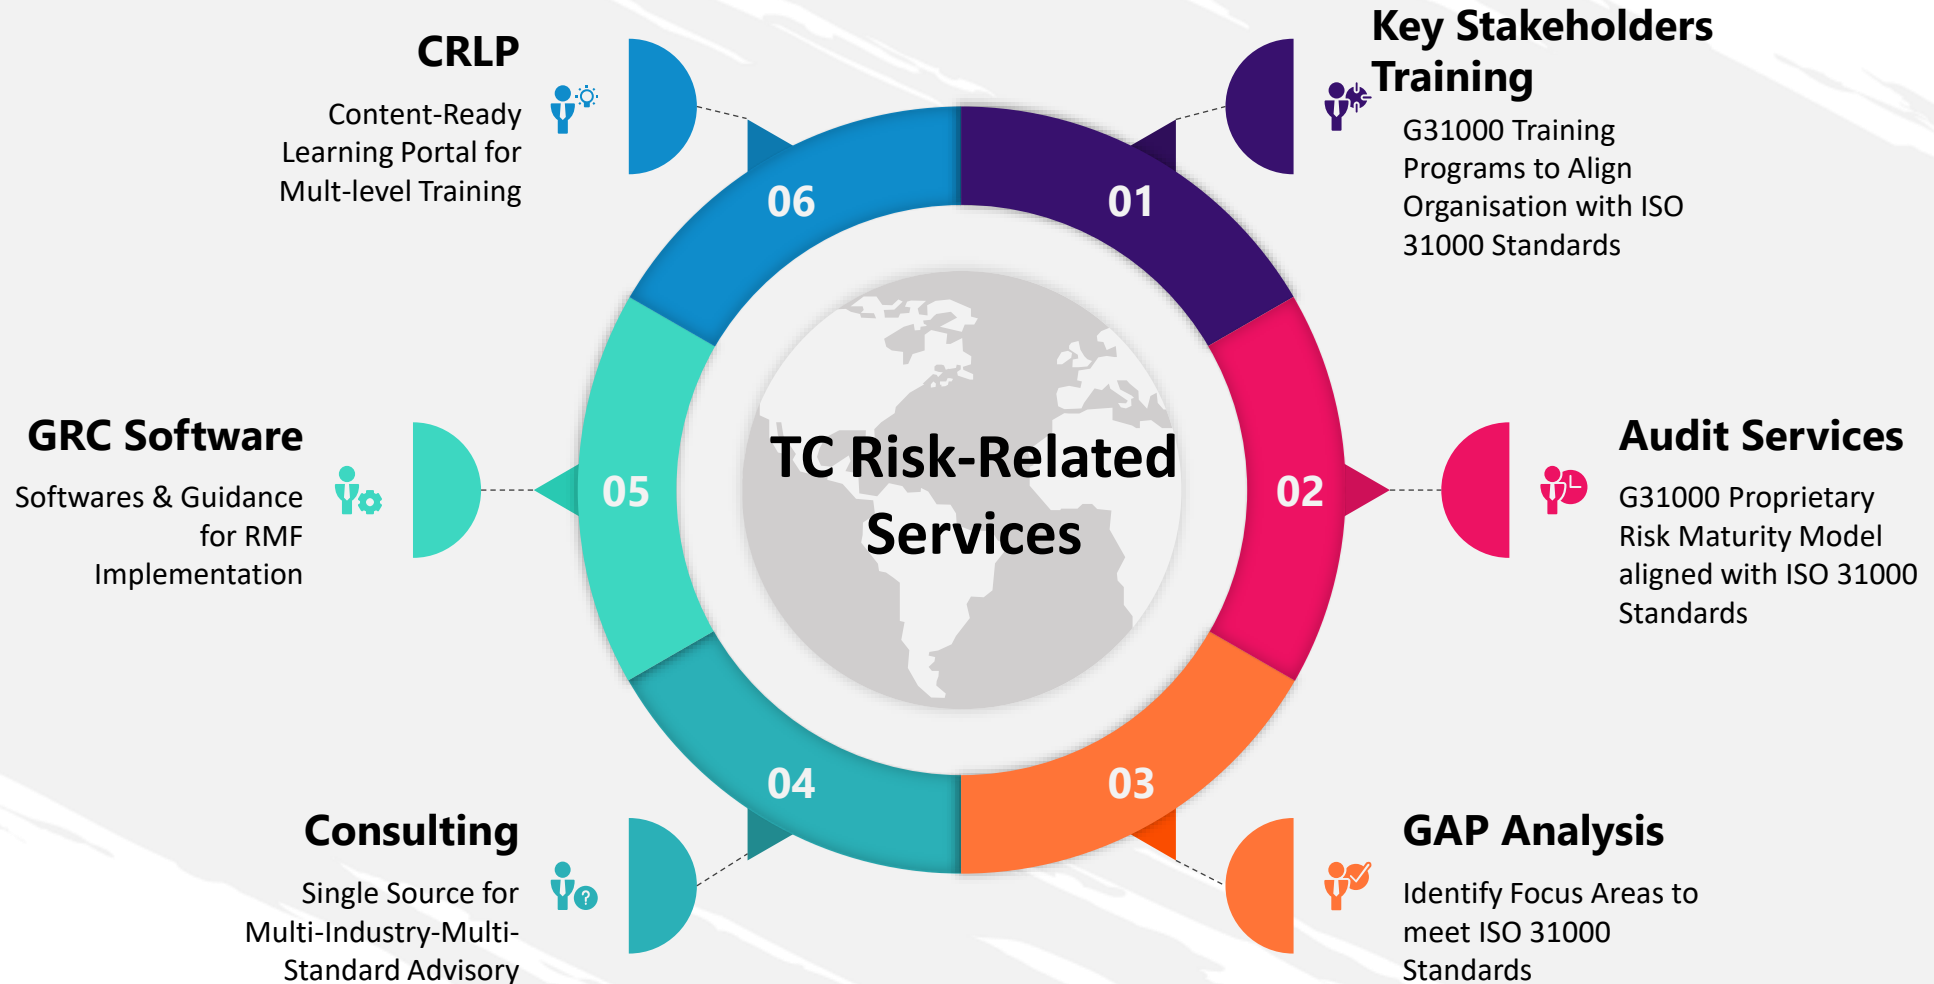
TC Risk-Related Services

01

Key Stakeholders Training

G31000 Training Programs to Align Organisation with ISO 31000 Standards

02

Audit Services

G31000 Proprietary Risk Maturity Model aligned with ISO 31000 Standards

03

GAP Analysis

Identify Focus Areas to meet ISO 31000 Standards

04

Consulting

Single Source for Multi-Industry-Multi-Standard Advisory

05

GRC Software

Softwares & Guidance for RMF Implementation

06

CRLP

Content-Ready Learning Portal for Mult-level Training